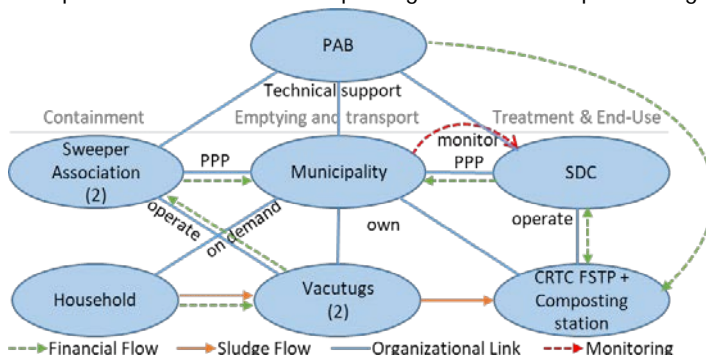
PAB

Technical support

Containment

Emptying and transport

Treatment & End-Use

Sweeper Association (2)

PPP

Municipality

monitor

PPP

SDC

operate

on demand

own

operate

Household

Vacutugs (2)

CRTC FSTP + Composting station

Financial Flow

Sludge Flow

Organizational Link

Monitoring